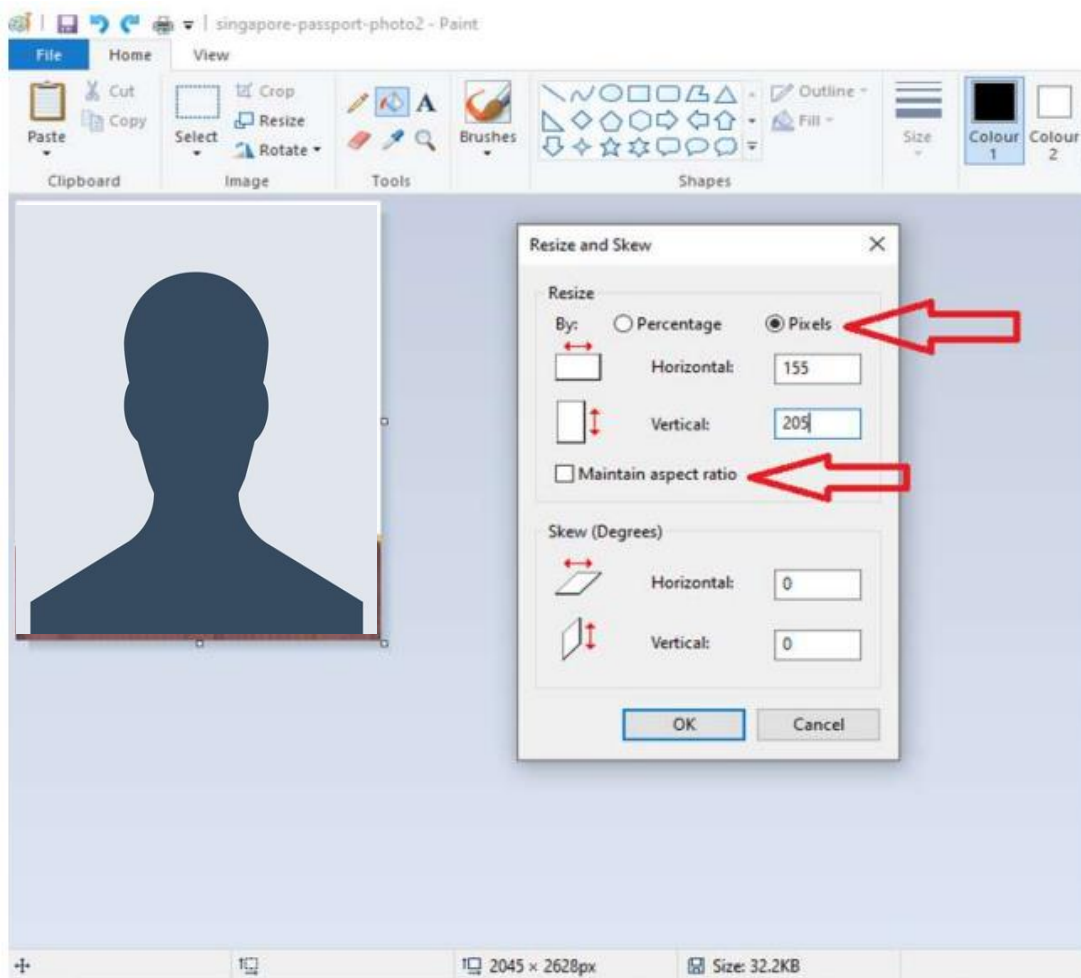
singapore-passport-photo2 - Paint

File Home View

Paste
Cut
Copy
Clipboard

Select
Crop
Resize
Rotate
Image

Tools

Brushes

Outline
Fill
Shapes

Size

Colour 1
Colour 2

Resize and Skew

Resize
By: Percentage Pixels
Horizontal: 155
Vertical: 205
Maintain aspect ratio

Skew (Degrees)
Horizontal: 0
Vertical: 0

OK
Cancel

2045 × 2628px
Size: 32.2KB